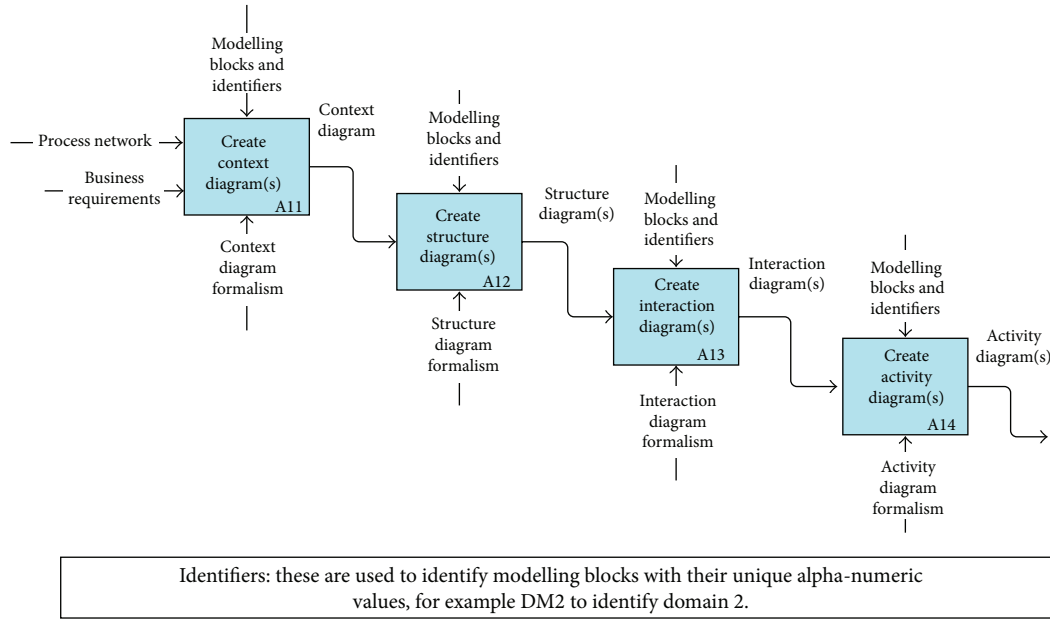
Modelling blocks and identifiers

Process network

Business requirements

Create context diagram(s)

A11

Context diagram formalism

Context diagram

Modelling blocks and identifiers

Create structure diagram(s)

A12

Structure diagram formalism

Structure diagram(s)

Modelling blocks and identifiers

Create interaction diagram(s)

A13

Interaction diagram formalism

Interaction diagram(s)

Modelling blocks and identifiers

Create activity diagram(s)

A14

Activity diagram formalism

Activity diagram(s)

Identifiers: these are used to identify modelling blocks with their unique alpha-numeric values, for example DM2 to identify domain 2.